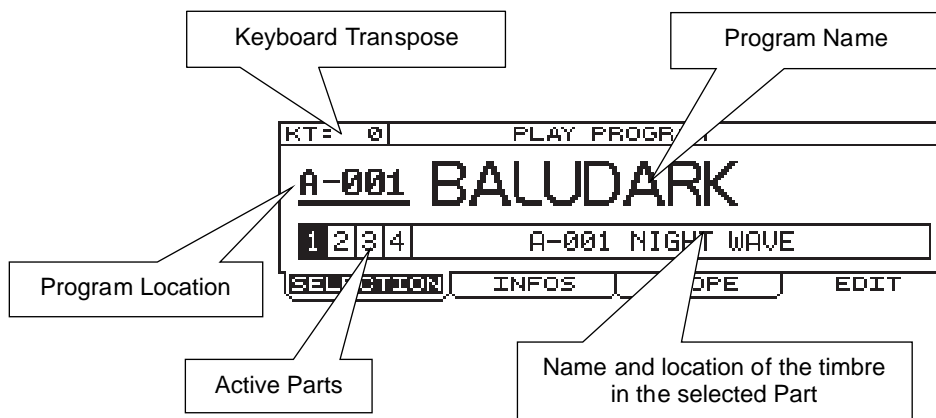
Keyboard Transpose

Program Name

KT= 0

PLAY PROGR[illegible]

A-001 BALUDARK

1 2 3 4

A-001 NIGHT WAVE

Program Location

SEL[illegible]CTION

INFOS

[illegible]OPE

EDIT

Active Parts

Name and location of the timbre in the selected Part